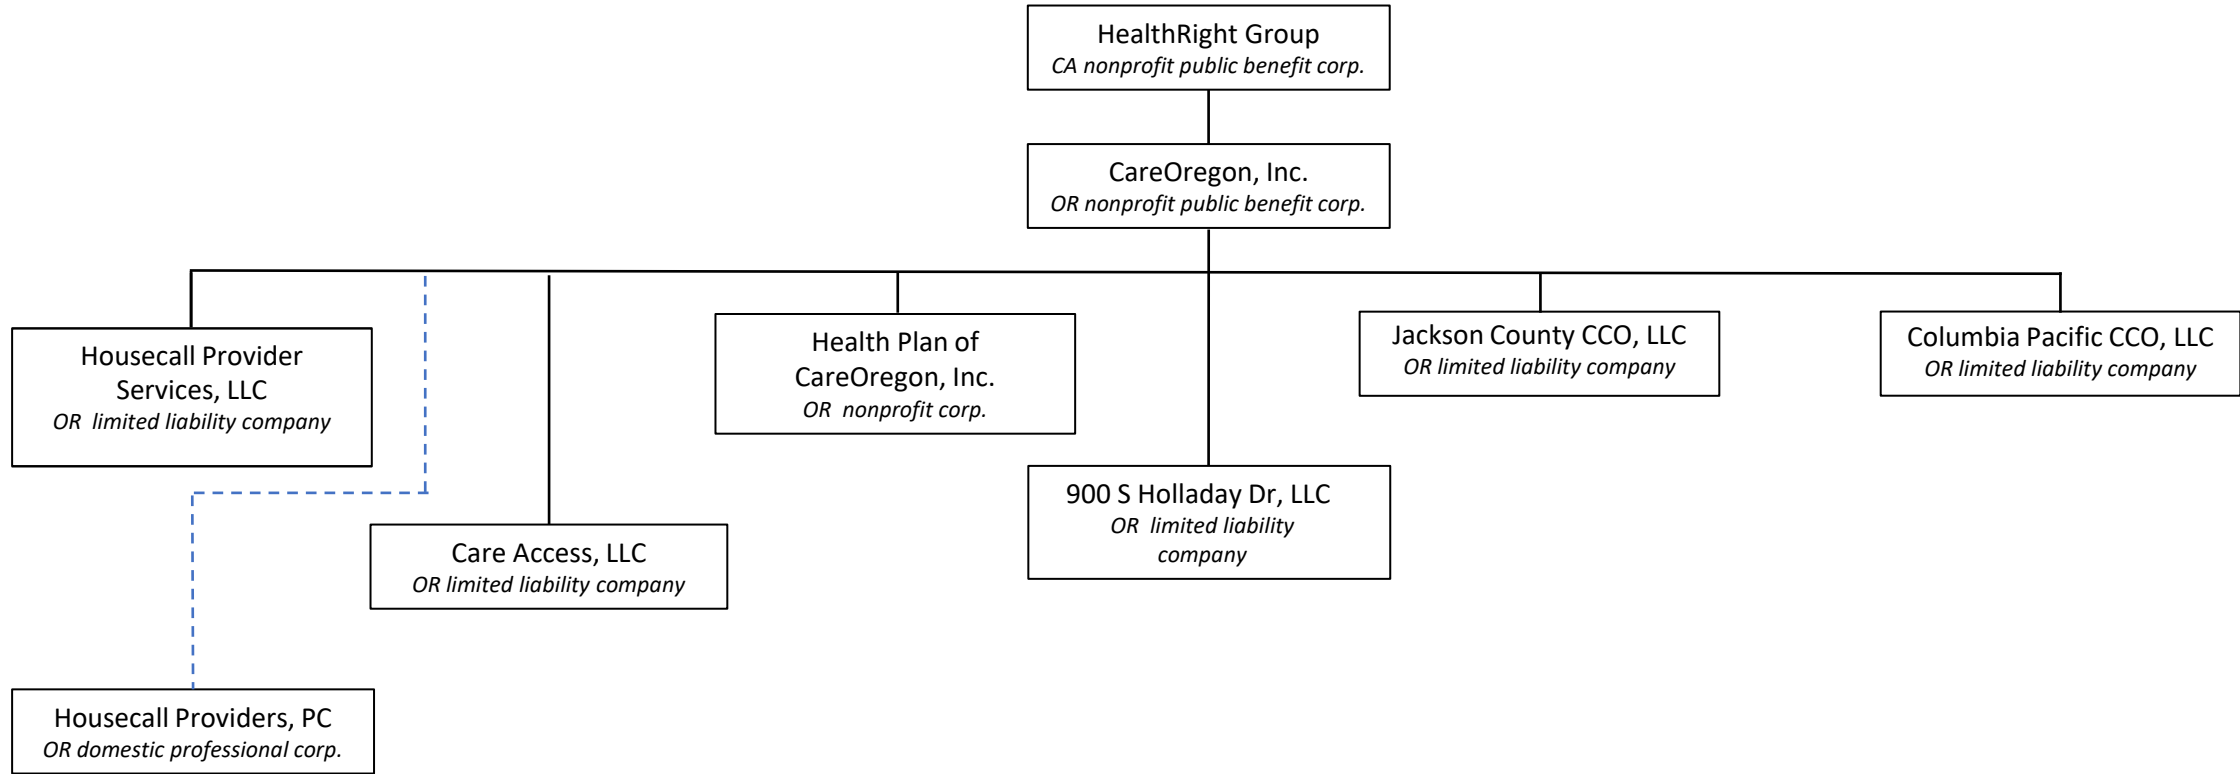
HealthRight Group
CA nonprofit public benefit corp.

CareOregon, Inc.
OR nonprofit public benefit corp.

Housecall Provider Services, LLC
OR limited liability company

Health Plan of CareOregon, Inc.
OR nonprofit corp.

Jackson County CCO, LLC
OR limited liability company

Columbia Pacific CCO, LLC
OR limited liability company

900 S Holladay Dr, LLC
OR limited liability company

Care Access, LLC
OR limited liability company

Housecall Providers, PC
OR domestic professional corp.